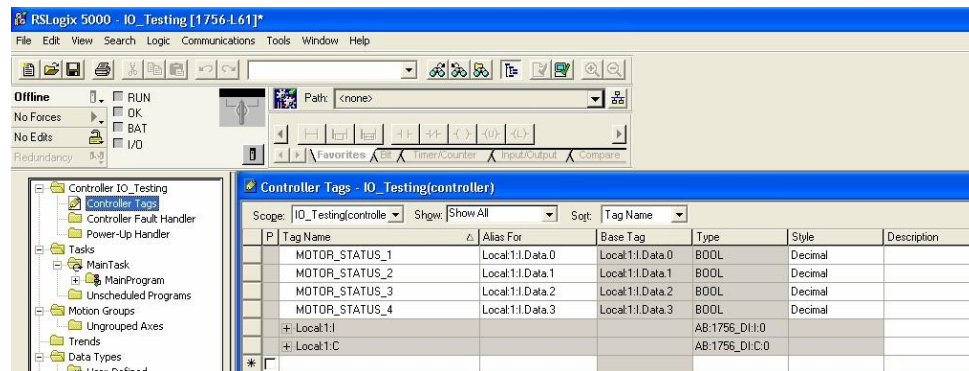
RSLogix 5000 - IO_Testing [1756-L61]*

File Edit View Search Logic Communications Tools Window Help

Offline
No Forces
No Edits
Redundancy

RUN
OK
BAT
I/O

Path: <none>

Favorites Bit Timer/Counter Input/Output Compare

Controller IO_Testing
Controller Tags
Controller Fault Handler
Power-Up Handler
Tasks
MainTask
MainProgram
Unscheduled Programs
Motion Groups
Ungrouped Axes
Trends
Data Types

Controller Tags - IO_Testing(controller)

Scope: IO_Testing(controlle Show: Show All Sort: Tag Name

| P | Tag Name | Alias For | Base Tag | Type | Style | Description |
|---|---|---|---|---|---|---|
| | MOTOR_STATUS_1 | Local:1:I.Data.0 | Local:1:I.Data.0 | BOOL | Decimal | |
| | MOTOR_STATUS_2 | Local:1:I.Data.1 | Local:1:I.Data.1 | BOOL | Decimal | |
| | MOTOR_STATUS_3 | Local:1:I.Data.2 | Local:1:I.Data.2 | BOOL | Decimal | |
| | MOTOR_STATUS_4 | Local:1:I.Data.3 | Local:1:I.Data.3 | BOOL | Decimal | |
| | + Local:1:I | | | AB:1756_DI:I:0 | | |
| | + Local:1:C | | | AB:1756_DI:C:0 | | |
| * | | | | | | |